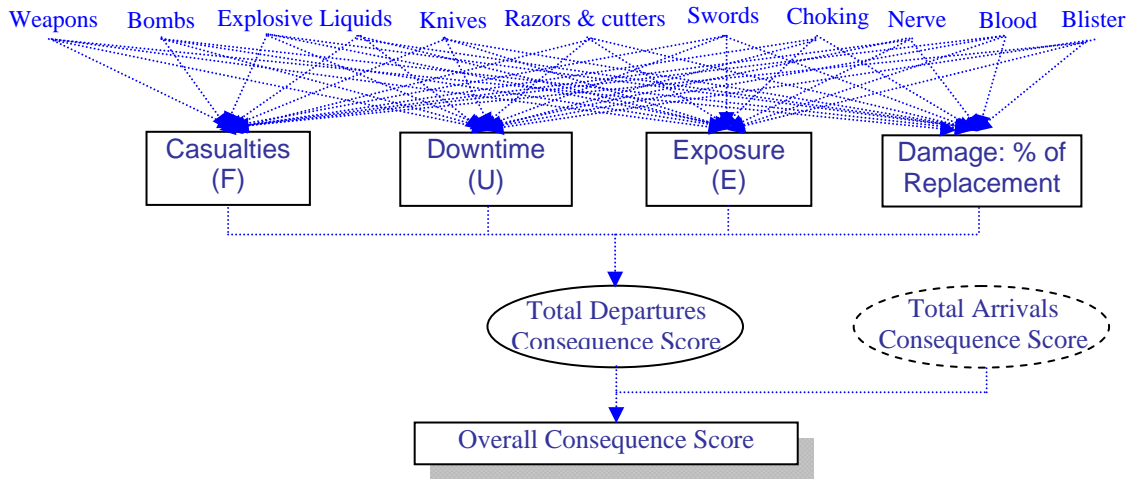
Weapons Bombs Explosive Liquids Knives Razors & cutters Swords Choking Nerve Blood Blister

Casualties (F)

Downtime (U)

Exposure (E)

Damage: % of Replacement

Total Departures Consequence Score

Total Arrivals Consequence Score

Overall Consequence Score